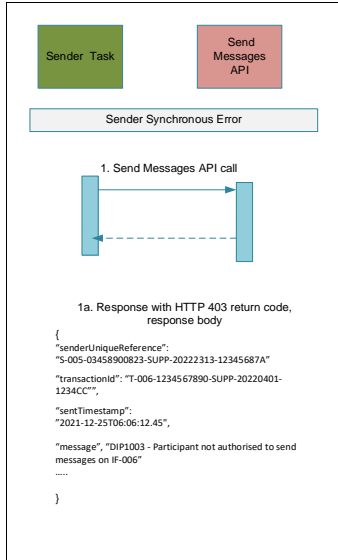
Sender Task

Send Messages API

Sender Synchronous Error

1. Send Messages API call

1a. Response with HTTP 403 return code, response body

{
"senderUniqueReference":
"S-005-03458900823-SUPP-20222313-12345687A"

"transactionId": "T-006-1234567890-SUPP-20220401-1234CC"",

"sentTimestamp":
"2021-12-25T06:06:12.45",

"message", "DIP1003 - Participant not authorised to send messages on IF-006"
.....

}